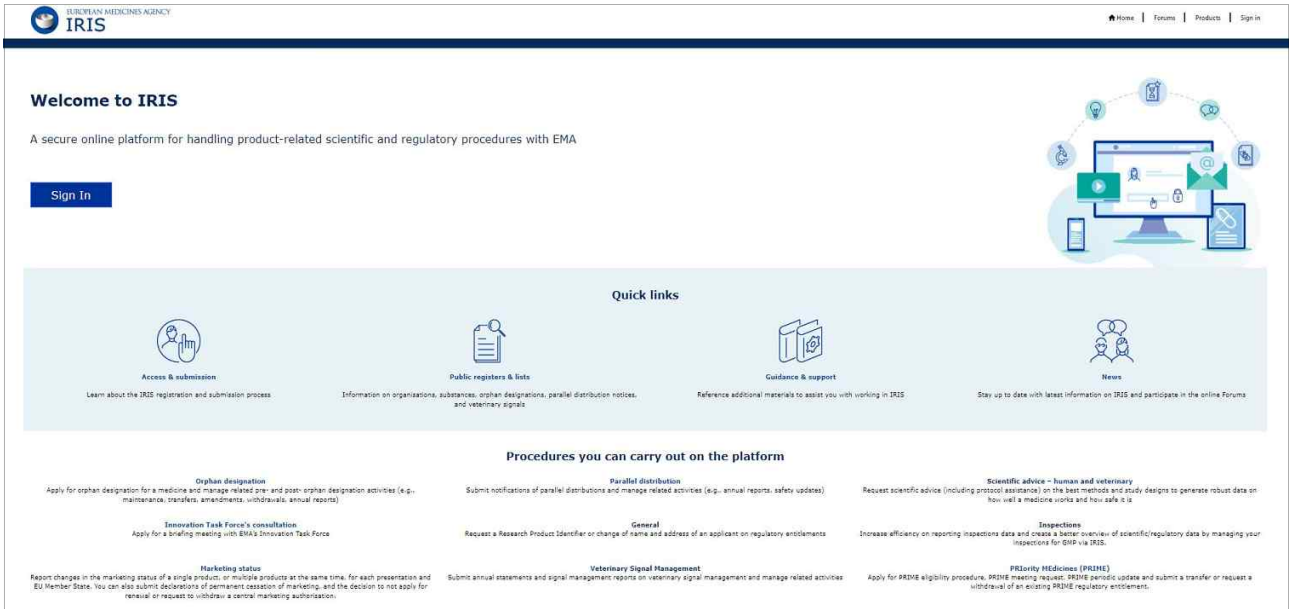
EUROPEAN MEDICINES AGENCY
IRIS

Home | Forums | Products | Sign in

Welcome to IRIS

A secure online platform for handling product-related scientific and regulatory procedures with EMA

Sign In

Quick links

Access & submission
Learn about the IRIS registration and submission process

Public registers & lists
Information on organizations, substances, orphan designations, parallel distribution notices, and veterinary signals

Guidance & support
Reference additional materials to assist you with working in IRIS

News
Stay up to date with latest information on IRIS and participate in the online Forums

Procedures you can carry out on the platform

Orphan designation
Apply for orphan designation for a medicine and manage related pre- and post- orphan designation activities (e.g., maintenance, transfers, amendments, withdrawals, annual reports)

Parallel distribution
Submit notifications of parallel distributions and manage related activities (e.g., annual reports, safety updates)

Scientific advice – human and veterinary
Request scientific advice (including protocol assistance) on the best methods and study designs to generate robust data on how well a medicine works and how safe it is

Innovation Task Force's consultation
Apply for a briefing meeting with EMA's Innovation Task Force

General
Request a Research Product Identifier or change of name and address of an applicant on regulatory entitlements

Inspections
Increase efficiency on reporting inspections data and create a better overview of scientific/regulatory data by managing your inspections for GMP via IRIS.

Marketing status
Report changes in the marketing status of a single product, or multiple products at the same time, for each presentation and EU Member State. You can also submit declarations of permanent cessation of marketing, and the decision to not apply for renewal or request to withdraw a central marketing authorisation.

Veterinary Signal Management
Submit annual statements and signal management reports on veterinary signal management and manage related activities

PRIority MEdicines (PRIME)
Apply for PRIME eligibility procedure, PRIME meeting request, PRIME periodic update and submit a transfer or request a withdrawal of an existing PRIME regulatory entitlement.